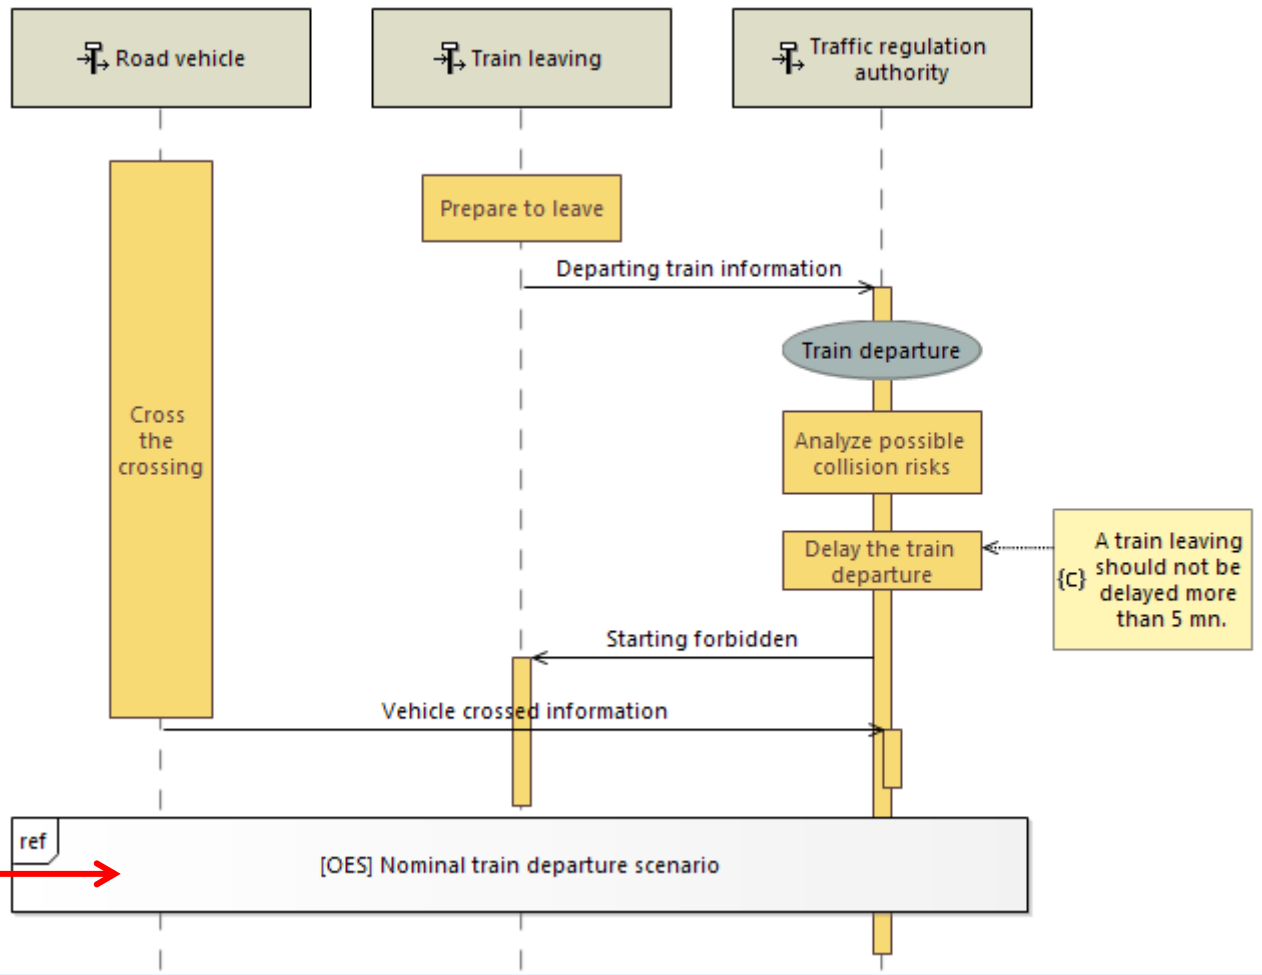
Road vehicle

Train leaving

Traffic regulation authority

Prepare to leave

Departing train information

Train departure

Cross the crossing

Analyze possible collision risks

Delay the train departure

{C} A train leaving should not be delayed more than 5 mn.

Starting forbidden

Vehicle crossed information

ref

[OES] Nominal train departure scenario